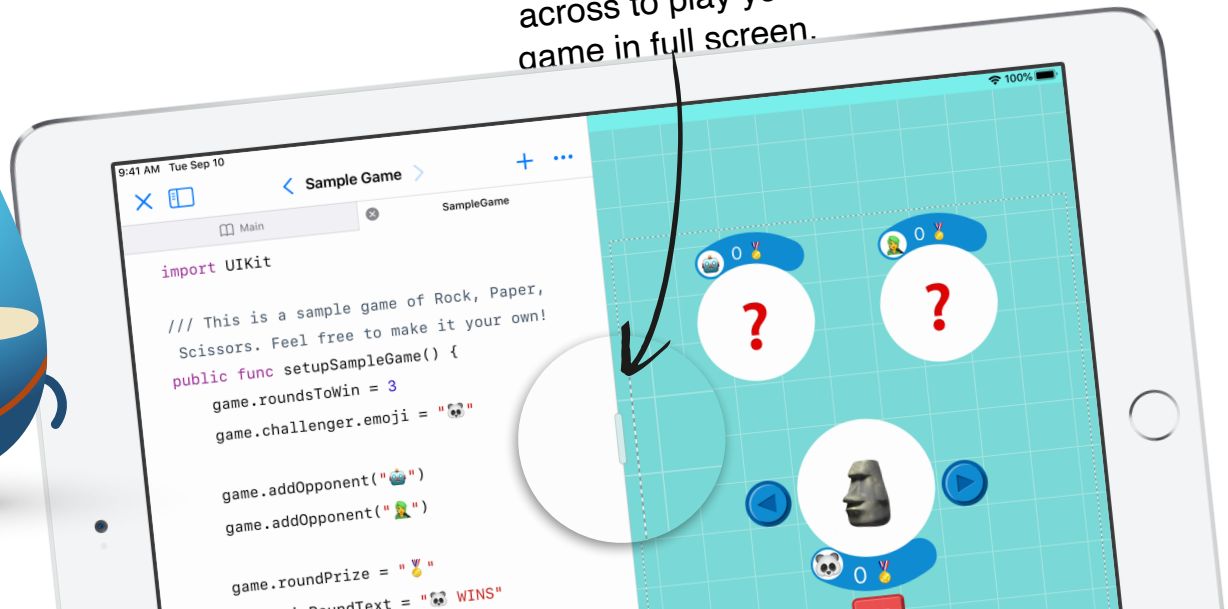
across to play y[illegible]
game in full screen.

100%

9:41 AM Tue Sep 10

Sample Game

Main

SampleGame

import UIKit

/// This is a sample game of Rock, Paper, Scissors. Feel free to make it your own!
public func setupSampleGame() {
game.roundsToWin = 3
game.challenger.emoji = "🐼"

game.addOpponent("🤖")
game.addOpponent("🧝")

game.roundPrize = "🏅"
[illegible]RoundText = "🐼 WINS"

0 🏅
0 🏅
?
?
0 🏅